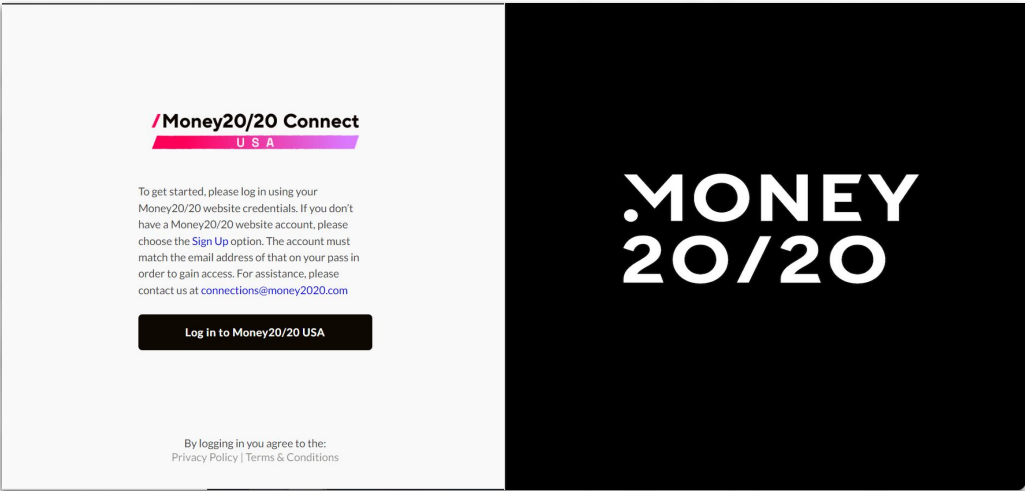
/Money20/20 Connect
USA

To get started, please log in using your Money20/20 website credentials. If you don't have a Money20/20 website account, please choose the Sign Up option. The account must match the email address of that on your pass in order to gain access. For assistance, please contact us at connections@money2020.com

Log in to Money20/20 USA

By logging in you agree to the:
Privacy Policy | Terms & Conditions

MONEY 20/20